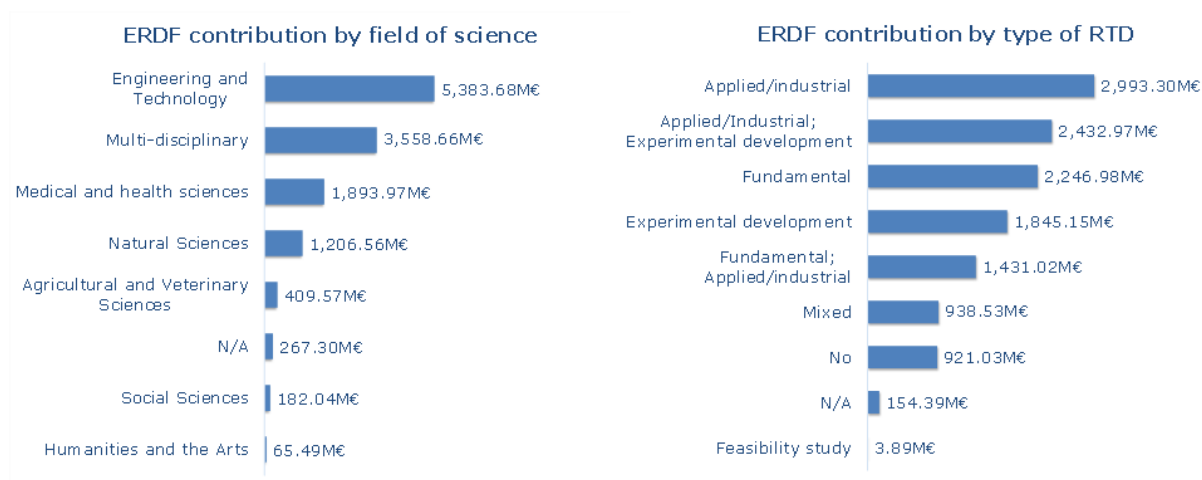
ERDF contribution by field of science

Engineering and Technology 5,383.68M€
Multi-disciplinary 3,558.66M€
Medical and health sciences 1,893.97M€
Natural Sciences 1,206.56M€
Agricultural and Veterinary Sciences 409.57M€
N/A 267.30M€
Social Sciences 182.04M€
Humanities and the Arts 65.49M€

ERDF contribution by type of RTD

Applied/industrial 2,993.30M€
Applied/Industrial; Experimental development 2,432.97M€
Fundamental 2,246.98M€
Experimental development 1,845.15M€
Fundamental; Applied/industrial 1,431.02M€
Mixed 938.53M€
No 921.03M€
N/A 154.39M€
Feasibility study 3.89M€